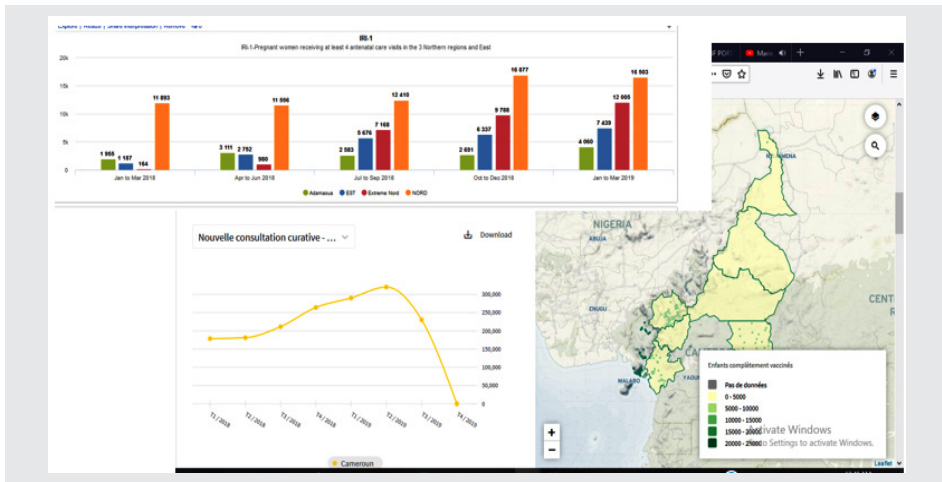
Explore | Rotate | Share interpretation | Remove

IRI-1

IRI-1-Pregnant women receiving at least 4 antenatal care visits in the 3 Northern regions and East

20k

15k

10k

5k

0

1 955
1 157
164
11 893

3 111
2 752
980
11 556

2 583
5 676
7 168
12 410

2 691
6 337
9 708
16 877

4 060
7 439
12 005
16 503

Jan to Mar 2018

Apr to Jun 2018

Jul to Sep 2018

Oct to Dec 2018

Jan to Mar 2019

Adamaoua
EST
Extreme Nord
NORD

Nouvelle consultation curative - ...

Download

300,000
250,000
200,000
150,000
100,000
50,000
0

T1 / 2018
T2 / 2018
T3 / 2018
T4 / 2018
T1 / 2019
T2 / 2019
T3 / 2019
T4 / 2019

Cameroun

NIGERIA
ABUJA
ENUGU
MALABO
YAOU
CENT
NDJAMENA

+
−

Enfants complètement vaccinés

Pas de données
0 - 5000
5000 - 10000
10000 - 15000
15000 - 20000
20000 - 25000

Activate Windows
Go to Settings to activate Windows.

Leaflet